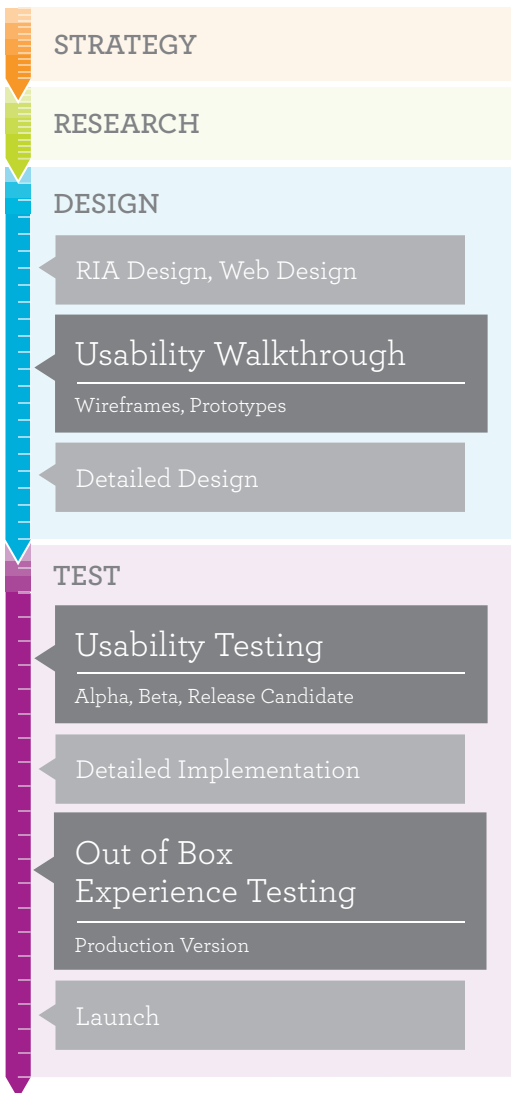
STRATEGY

RESEARCH

DESIGN

RIA Design, Web Design

Usability Walkthrough

Wireframes, Prototypes

Detailed Design

TEST

Usability Testing

Alpha, Beta, Release Candidate

Detailed Implementation

Out of Box Experience Testing

Production Version

Launch